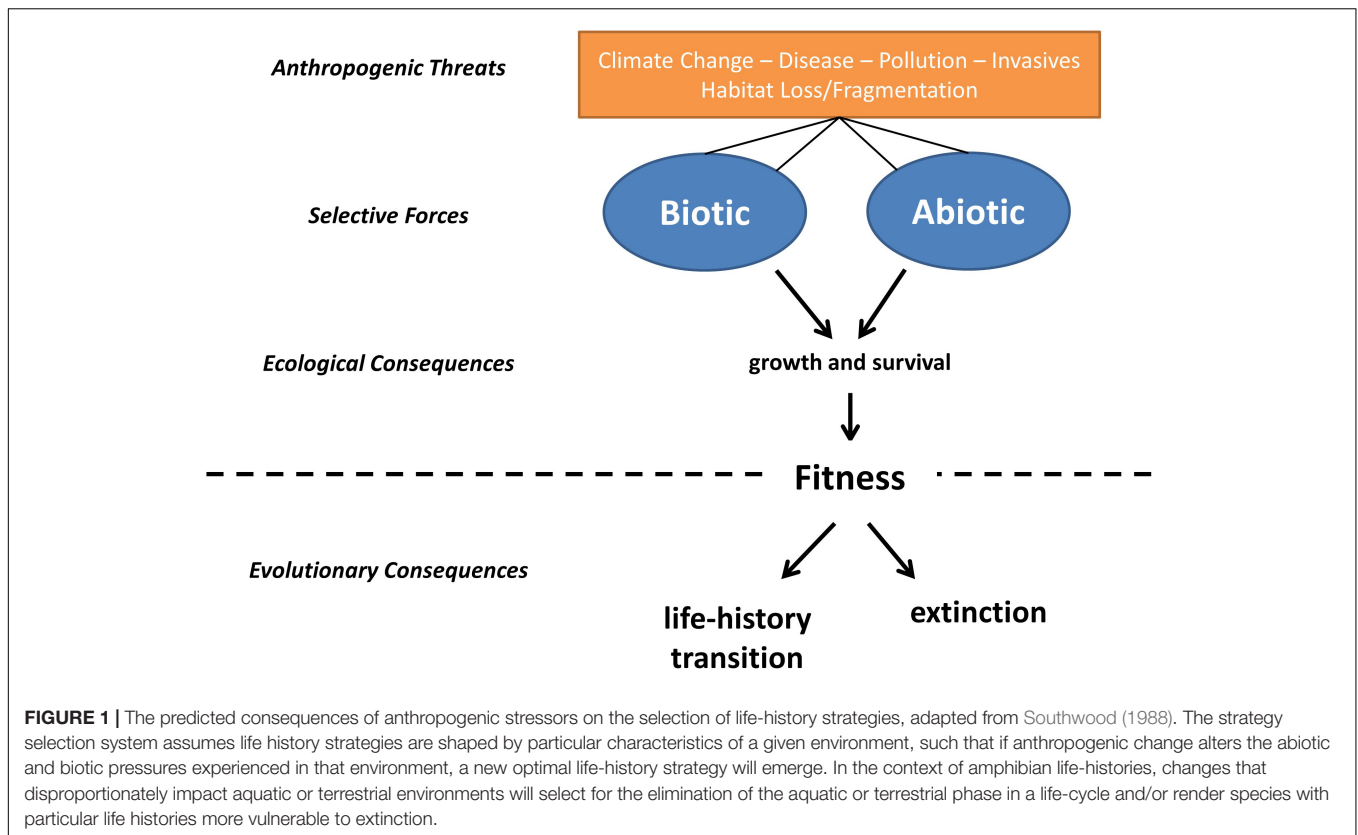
Anthropogenic Threats

Climate Change – Disease – Pollution – Invasives
Habitat Loss/Fragmentation

Selective Forces

Biotic

Abiotic

Ecological Consequences

growth and survival

Fitness

Evolutionary Consequences

life-history transition

extinction

FIGURE 1 | The predicted consequences of anthropogenic stressors on the selection of life-history strategies, adapted from Southwood (1988). The strategy selection system assumes life history strategies are shaped by particular characteristics of a given environment, such that if anthropogenic change alters the abiotic and biotic pressures experienced in that environment, a new optimal life-history strategy will emerge. In the context of amphibian life-histories, changes that disproportionately impact aquatic or terrestrial environments will select for the elimination of the aquatic or terrestrial phase in a life-cycle and/or render species with particular life histories more vulnerable to extinction.